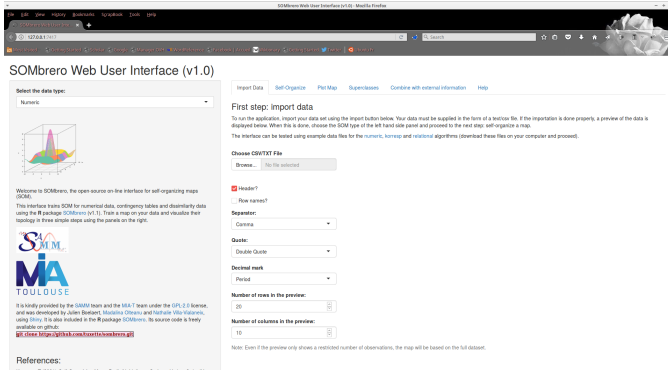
SOMbrero Web User Interface (v1.0) - Mozilla Firefox

File Edit View History Bookmarks Tools Help

127.0.0.1:

Search

SOMbrero Web User Interface (v1.0)

Select the data type:

Numeric

Welcome to SOMbrero, the open-source on-line interface for self-organizing maps (SOM).

This interface trains SOM for numerical data, contingency tables and dissimilarity data using the R package SOMbrero (v1.1). Train a map on your data and visualize their topology in three simple steps using the panels on the right.

SAMM

MIA

TOULOUSE

It is kindly provided by the SAMM team and the MIA-T team under the GPL-2.0 license, and was developed by Julien Boelaert, Madalina Olteanu and Nathalie Villa-Vialaneix, using Shiny. It is also included in the R package SOMbrero. Its source code is freely available on github:

git clone https://github.com/tuxette/sombrero.git

References:

Import Data Self-Organize Plot Map Superclasses Combine with external information Help

First step: import data

To run the application, import your data set using the import button below. Your data must be supplied in the form of a text/csv file. If the importation is done properly, a preview of the data is displayed below. When this is done, choose the SOM type of the left hand side panel and proceed to the next step: self-organize a map.

The interface can be tested using example data files for the numeric, korresp and relational algorithms (download these files on your computer and proceed).

Choose CSV/TXT File

Browse... No file selected

Header?

Row names?

Separator:

Comma

Quote:

Double Quote

Decimal mark

Period

Number of rows in the preview:

20

Number of columns in the preview:

10

Note: Even if the preview only shows a restricted number of observations, the map will be based on the full dataset.